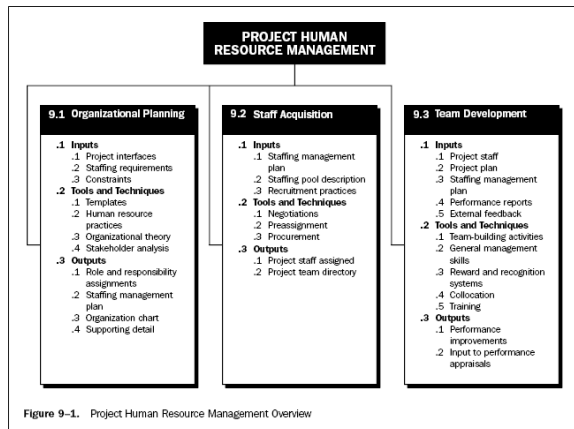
PROJECT HUMAN RESOURCE MANAGEMENT

9.1 Organizational Planning

.1 Inputs
.1 Project interfaces
.2 Staffing requirements
.3 Constraints
.2 Tools and Techniques
.1 Templates
.2 Human resource practices
.3 Organizational theory
.4 Stakeholder analysis
.3 Outputs
.1 Role and responsibility assignments
.2 Staffing management plan
.3 Organization chart
.4 Supporting detail

9.2 Staff Acquisition

.1 Inputs
.1 Staffing management plan
.2 Staffing pool description
.3 Recruitment practices
.2 Tools and Techniques
.1 Negotiations
.2 Preassignment
.3 Procurement
.3 Outputs
.1 Project staff assigned
.2 Project team directory

9.3 Team Development

.1 Inputs
.1 Project staff
.2 Project plan
.3 Staffing management plan
.4 Performance reports
.5 External feedback
.2 Tools and Techniques
.1 Team-building activities
.2 General management skills
.3 Reward and recognition systems
.4 Collocation
.5 Training
.3 Outputs
.1 Performance improvements
.2 Input to performance appraisals

Figure 9–1. Project Human Resource Management Overview